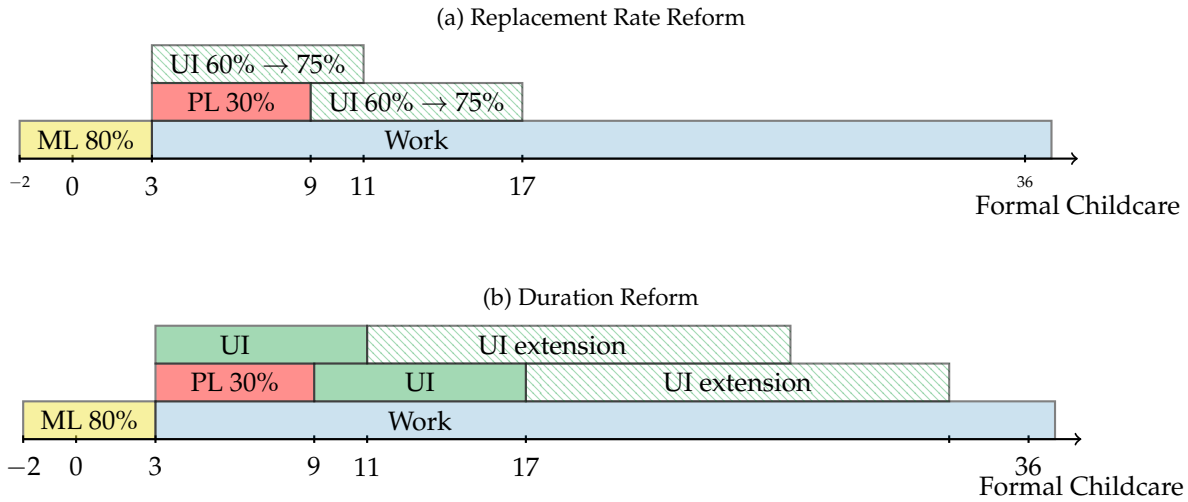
(a) Replacement Rate Reform

UI 60% → 75%

PL 30%

UI 60% → 75%

ML 80%

Work

−2 0 3 9 11 17 36

Formal Childcare

(b) Duration Reform

UI

UI extension

PL 30%

UI

UI extension

ML 80%

Work

−2 0 3 9 11 17 36

Formal Childcare